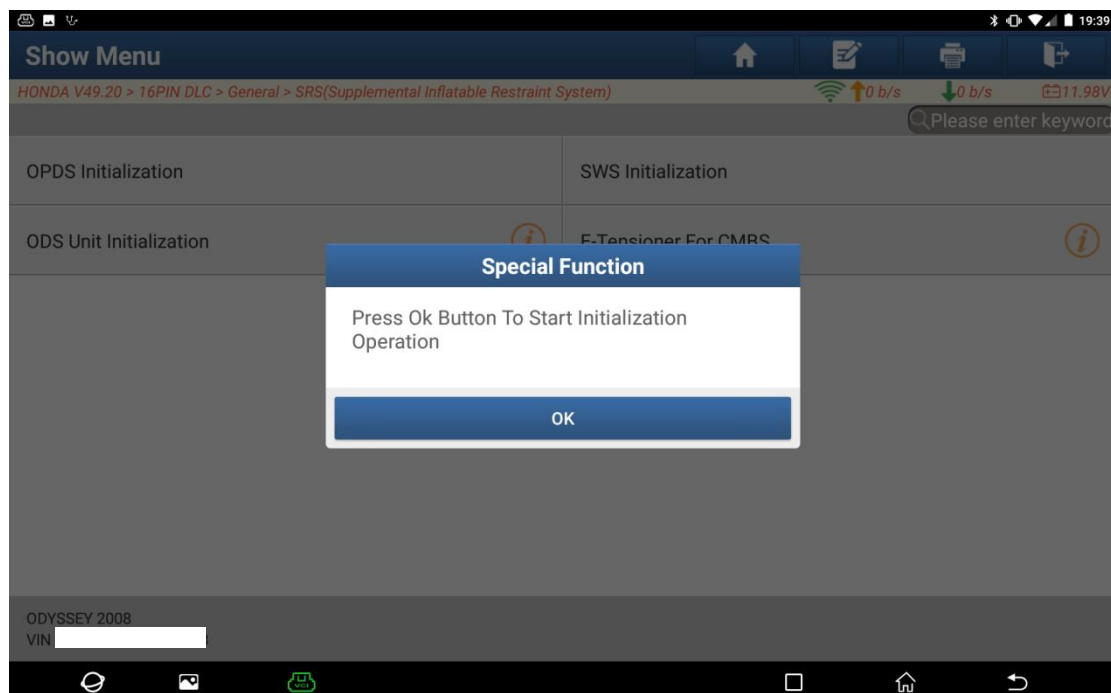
19:39

Show Menu

HONDA V49.20 > 16PIN DLC > General > SRS(Supplemental Inflatable Restraint System)

0 b/s 0 b/s 11.98V

Please enter keywor

OPDS Initialization

SWS Initialization

ODS Unit Initialization

E-Tensioner For CMBS

Special Function

Press Ok Button To Start Initialization Operation

OK

ODYSSEY 2008
VIN

VCI